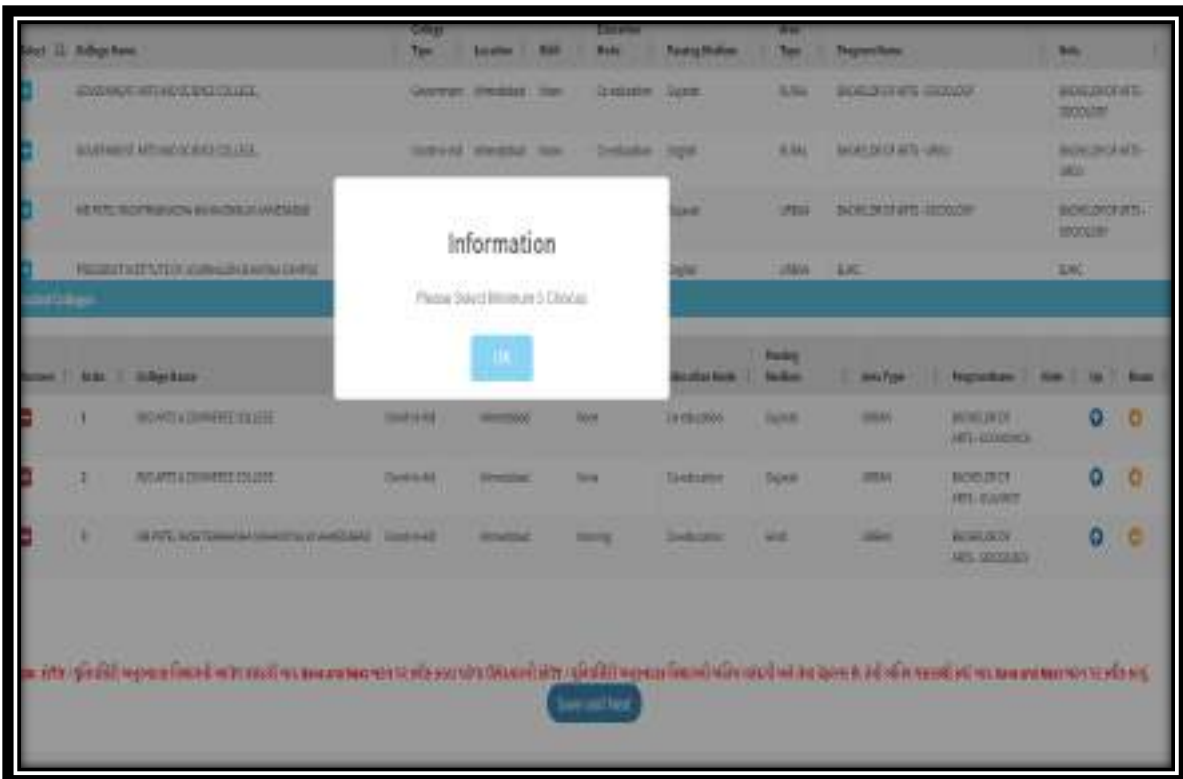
Select College Name College Type Location Shift Education Mode Passing Medium Area Type Program Name Bets

GOVERNMENT ARTS AND SCIENCE COLLEGE, Government Ahmedabad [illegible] Co-education Gujarati RURAL BACHELOR OF ARTS - SOCIOLOGY BACHELOR OF ARTS - SOCIOLOGY

GOVERNMENT ARTS AND SCIENCE COLLEGE, Grant-in-Aid Ahmedabad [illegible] Co-education English RURAL BACHELOR OF ARTS - URDU BACHELOR OF ARTS - URDU

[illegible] Gujarati URBAN BACHELOR OF ARTS - SOCIOLOGY BACHELOR OF ARTS - SOCIOLOGY

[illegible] English URBAN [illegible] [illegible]

Selected Colleges

Remove Order College Name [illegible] Education Mode Passing Medium Area Type Program Name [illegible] Up Down

1 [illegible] ARTS & COMMERCE COLLEGE Grant-in-Aid Ahmedabad None Co-education Gujarati URBAN BACHELOR OF ARTS - ECONOMICS

2 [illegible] ARTS & COMMERCE COLLEGE Grant-in-Aid Ahmedabad None Co-education Gujarati URBAN BACHELOR OF ARTS - GUJARATI

3 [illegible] Grant-in-Aid Ahmedabad Morning Co-education Hindi URBAN BACHELOR OF ARTS - SOCIOLOGY

Information

Please Select Minimum 5 Choices

OK

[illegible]

Save and Next